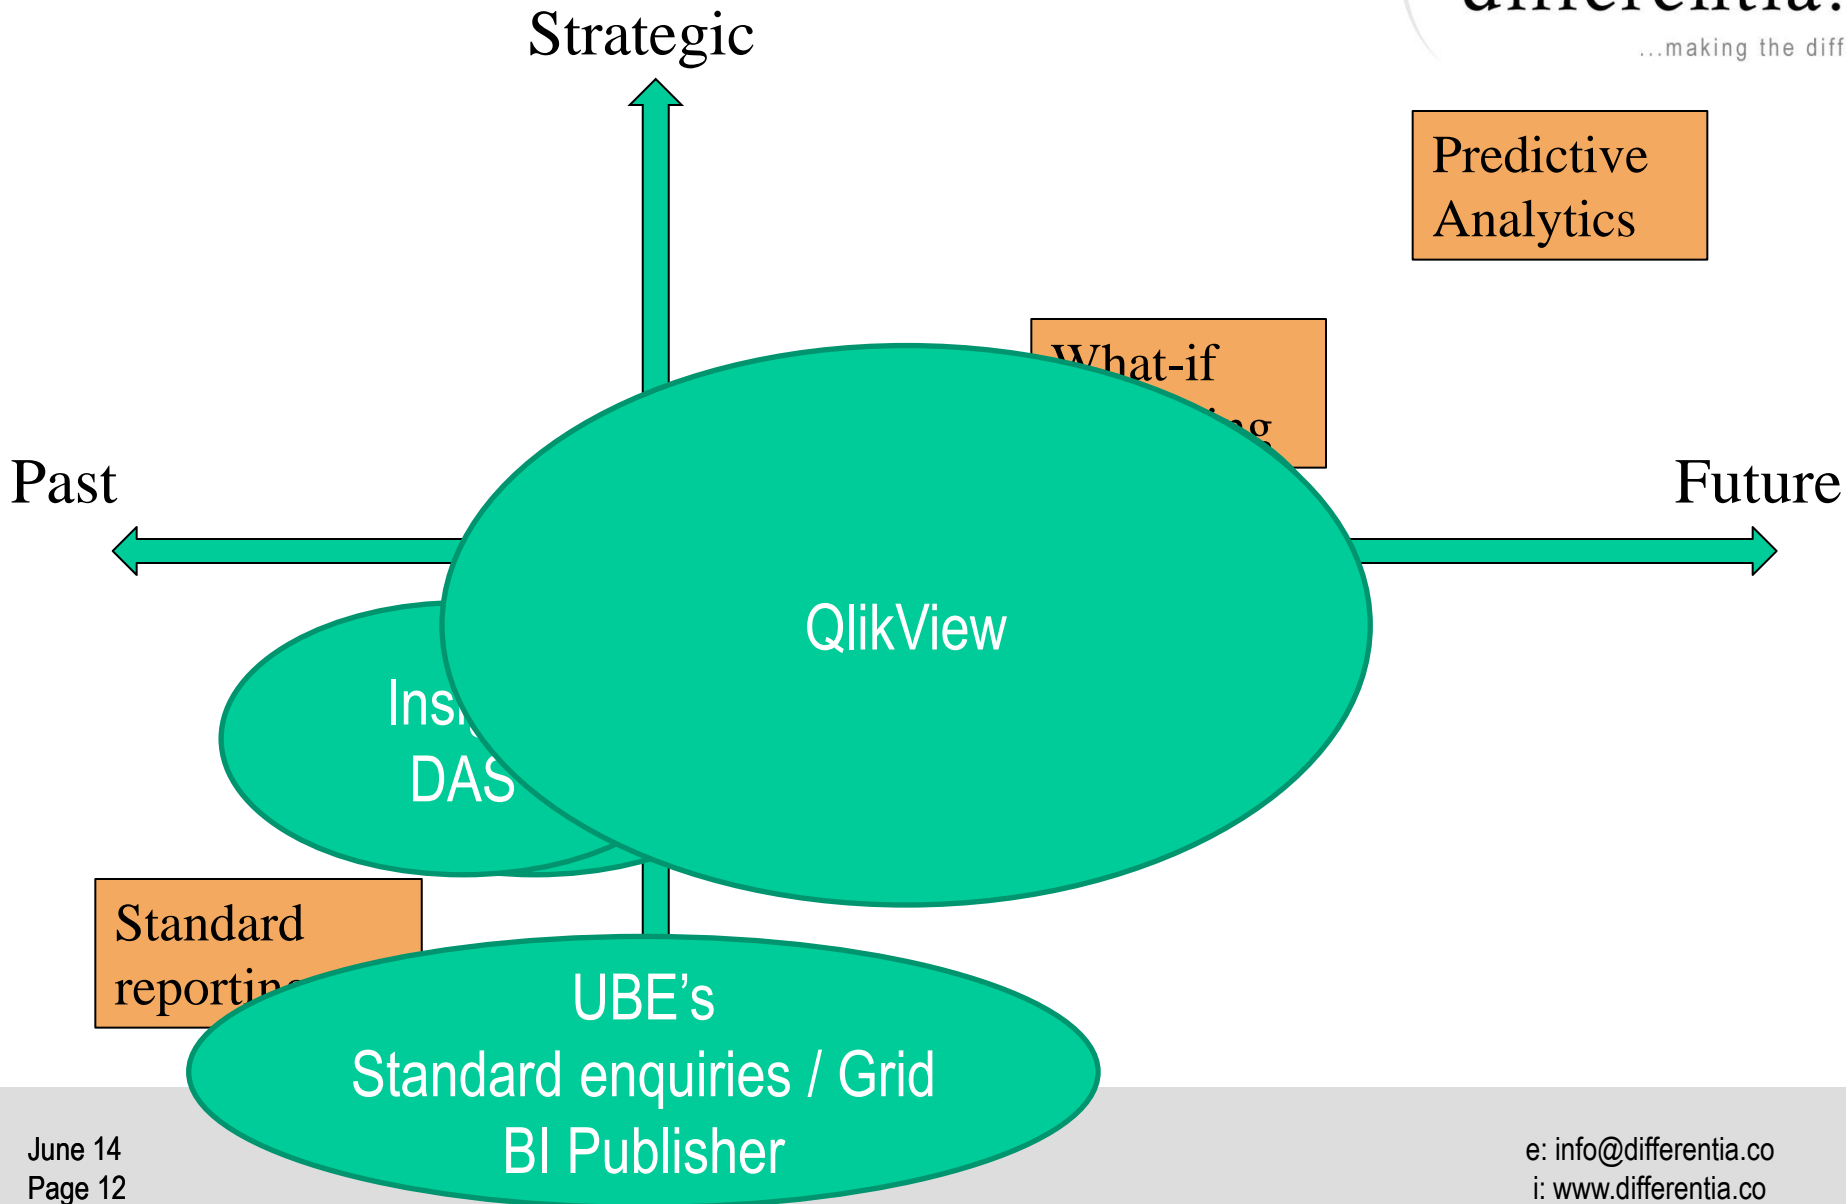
differentia.
...making the diff

Strategic

Predictive Analytics

What-if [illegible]

Past

Future

QlikView

Ins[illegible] DAS

Standard reportin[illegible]

UBE's
Standard enquiries / Grid
BI Publisher

June 14
Page 12

e: info@differentia.co
i: www.differentia.co